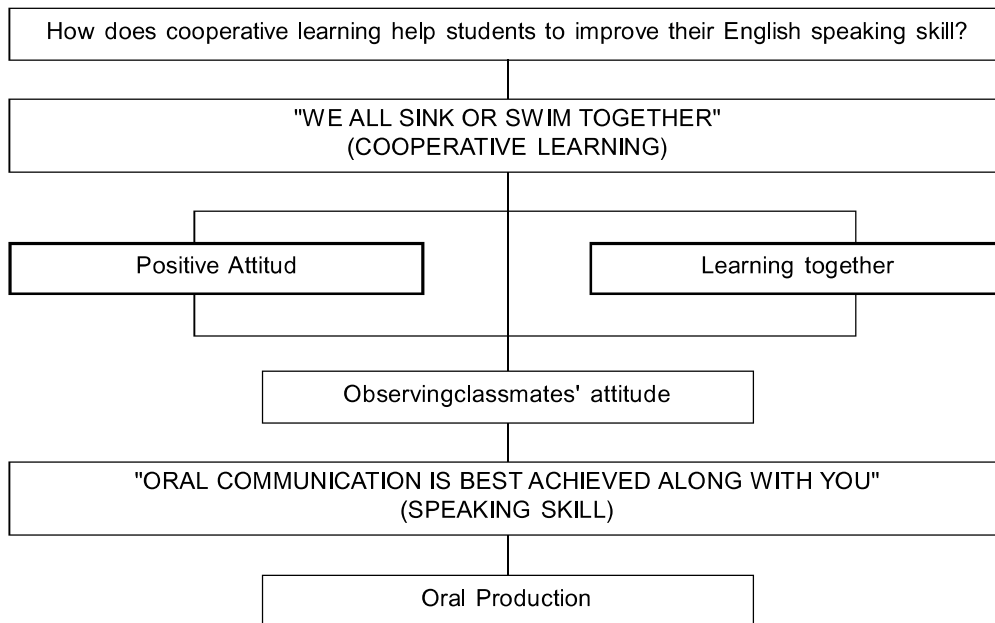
How does cooperative learning help students to improve their English speaking skill?

"WE ALL SINK OR SWIM TOGETHER"
(COOPERATIVE LEARNING)

Positive Attitud

Learning together

Observingclassmates' attitude

"ORAL COMMUNICATION IS BEST ACHIEVED ALONG WITH YOU"
(SPEAKING SKILL)

Oral Production